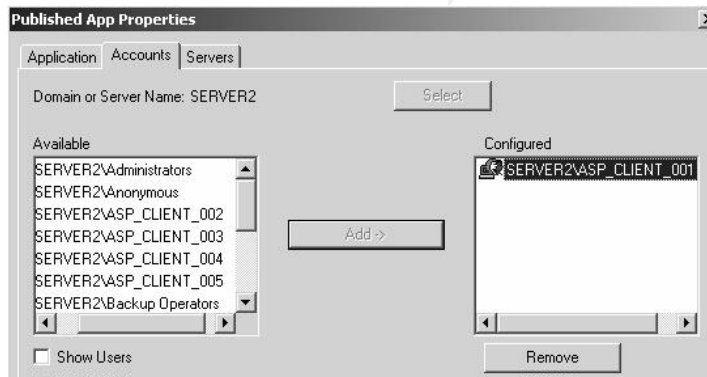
Published App Properties

Application | Accounts | Servers

Domain or Server Name: SERVER2

Select

Available

SERVER2\Administrators
SERVER2\Anonymous
SERVER2\ASP_CLIENT_002
SERVER2\ASP_CLIENT_003
SERVER2\ASP_CLIENT_004
SERVER2\ASP_CLIENT_005
SERVER2\Backup Operators

Add ->

Configured

SERVER2\ASP_CLIENT_001

Show Users

Remove